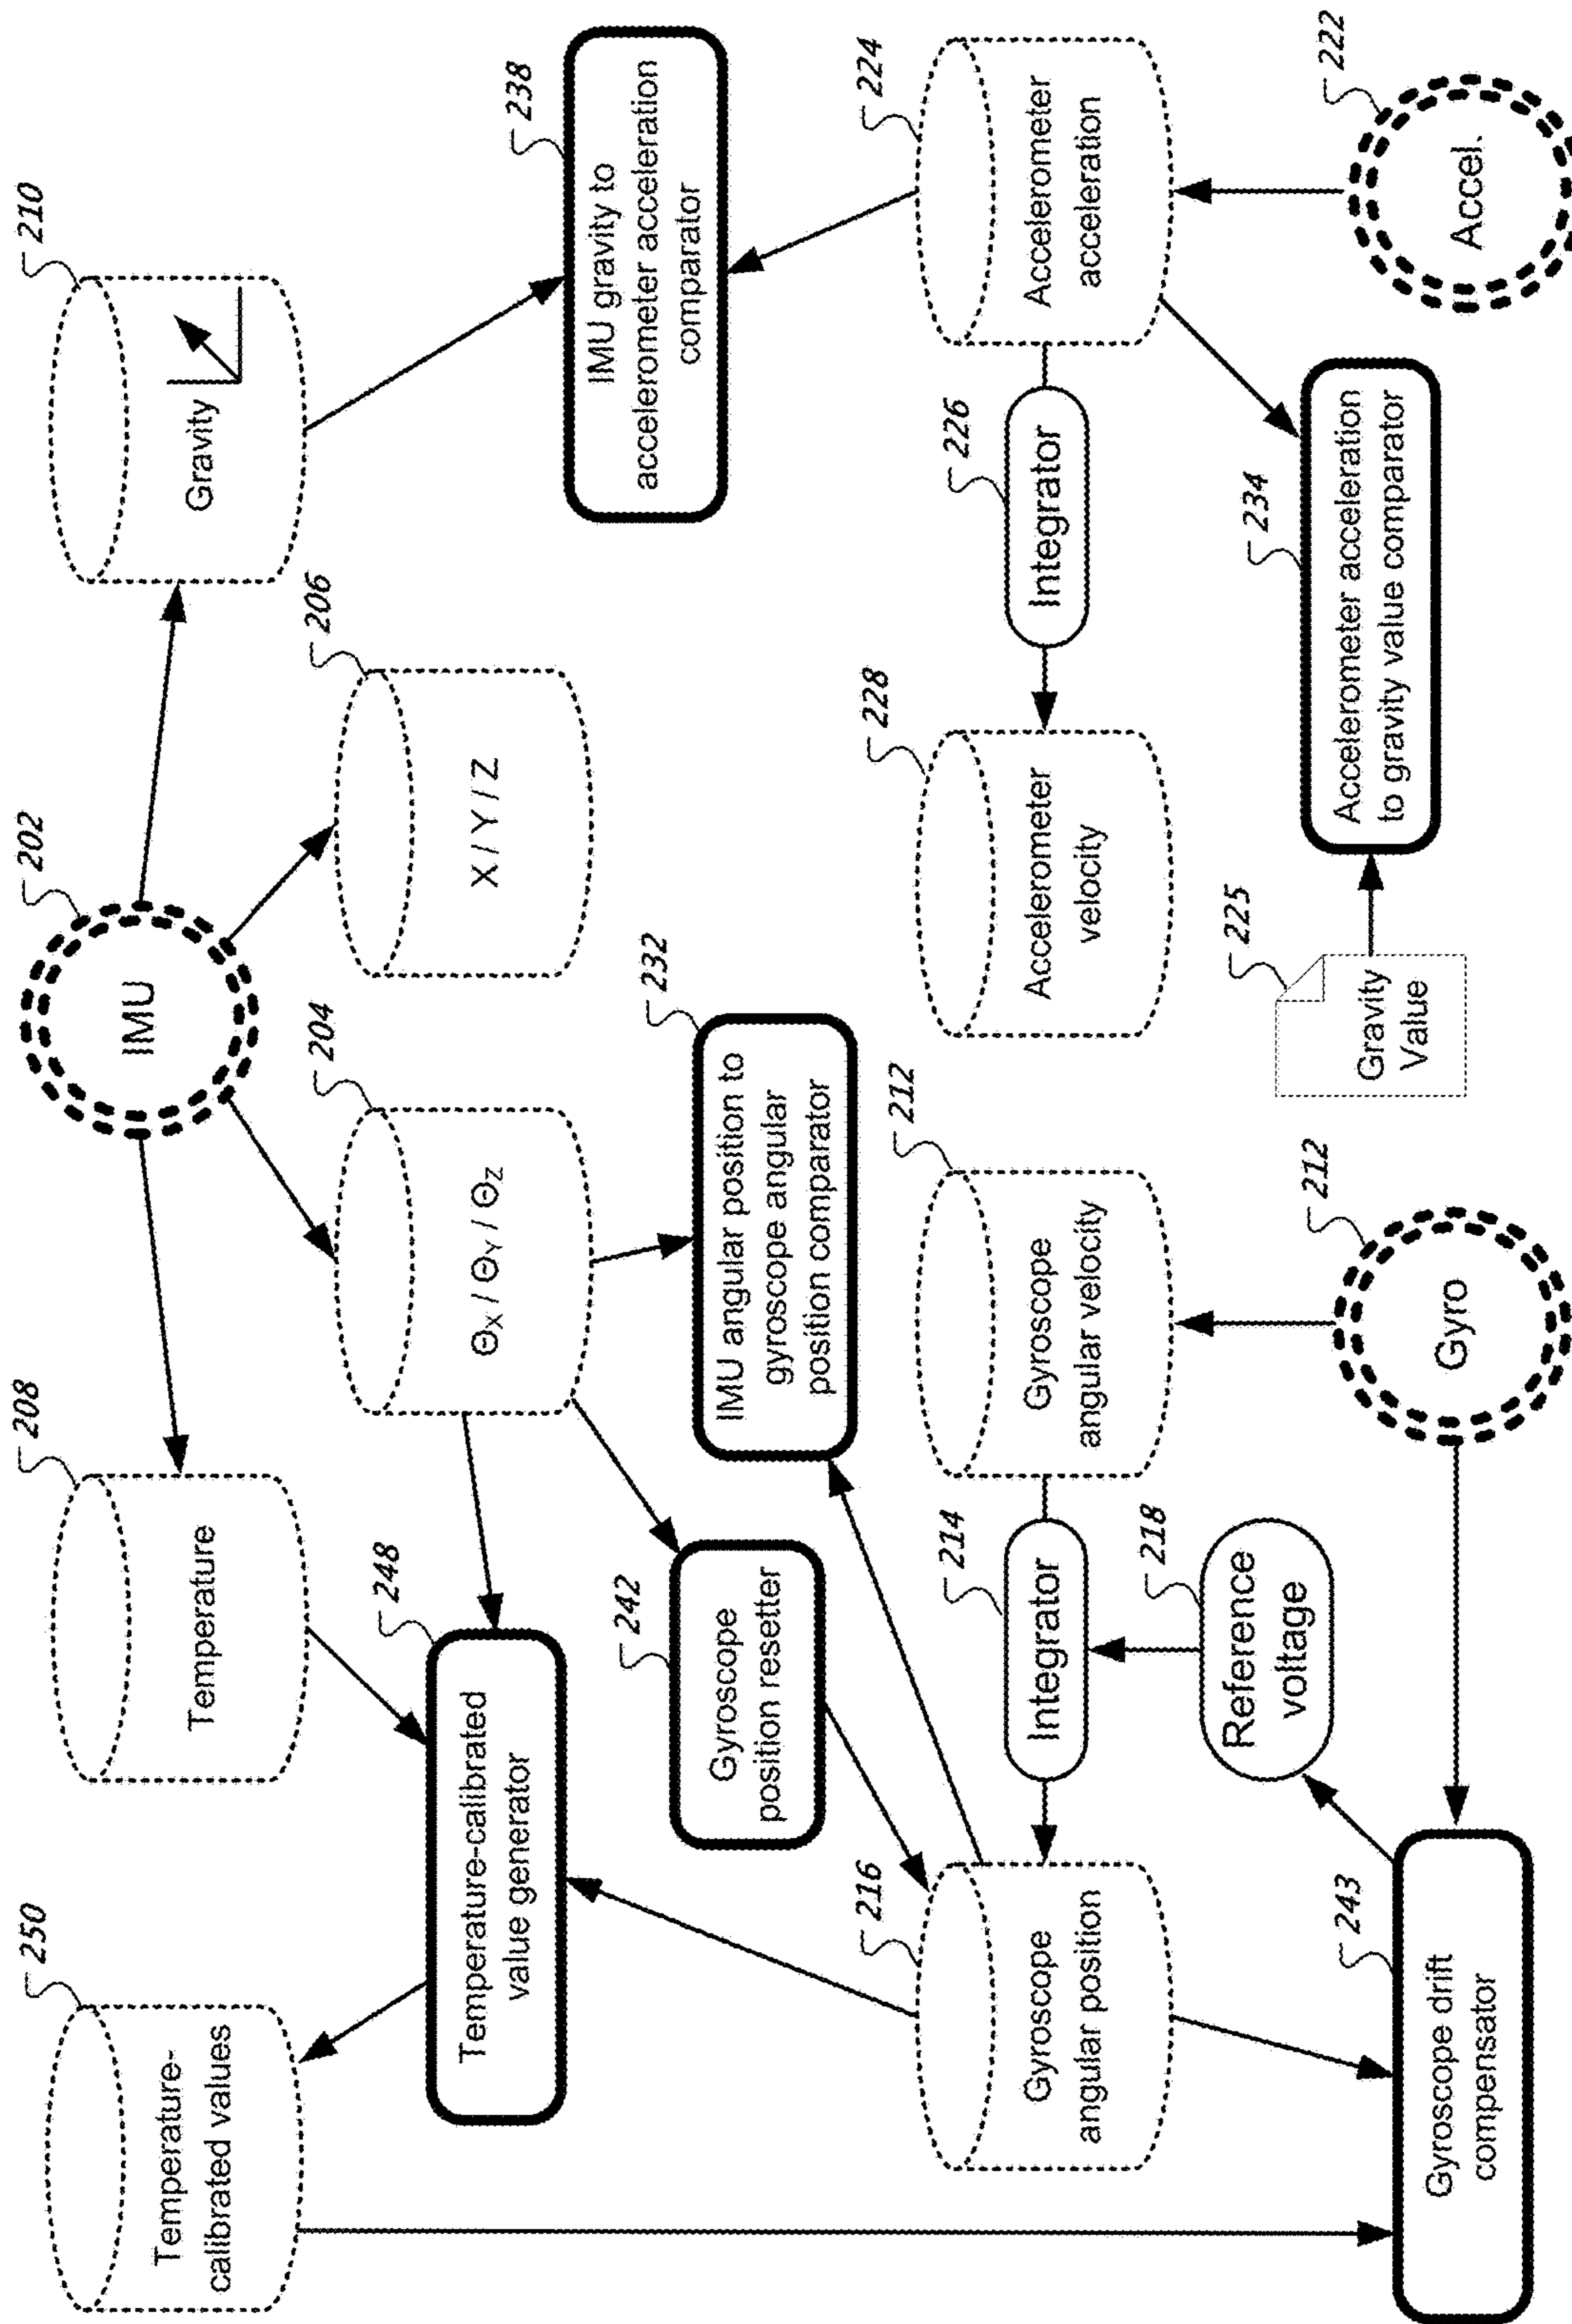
210
Gravity

238
IMU gravity to accelerometer acceleration comparator

224
Accelerometer acceleration

222
Accel.

202
IMU

206
X / Y / Z

226
Integrator

228
Accelerometer velocity

234
Accelerometer acceleration to gravity value comparator

225
Gravity Value

204
$\Theta_X$ / $\Theta_Y$ / $\Theta_Z$

232
IMU angular position to gyroscope angular position comparator

212
Gyroscope angular velocity

212
Gyro

208
Temperature

248
Temperature-calibrated value generator

242
Gyroscope position resetter

214
Integrator

218
Reference voltage

216
Gyroscope angular position

243
Gyroscope drift compensator

250
Temperature-calibrated values